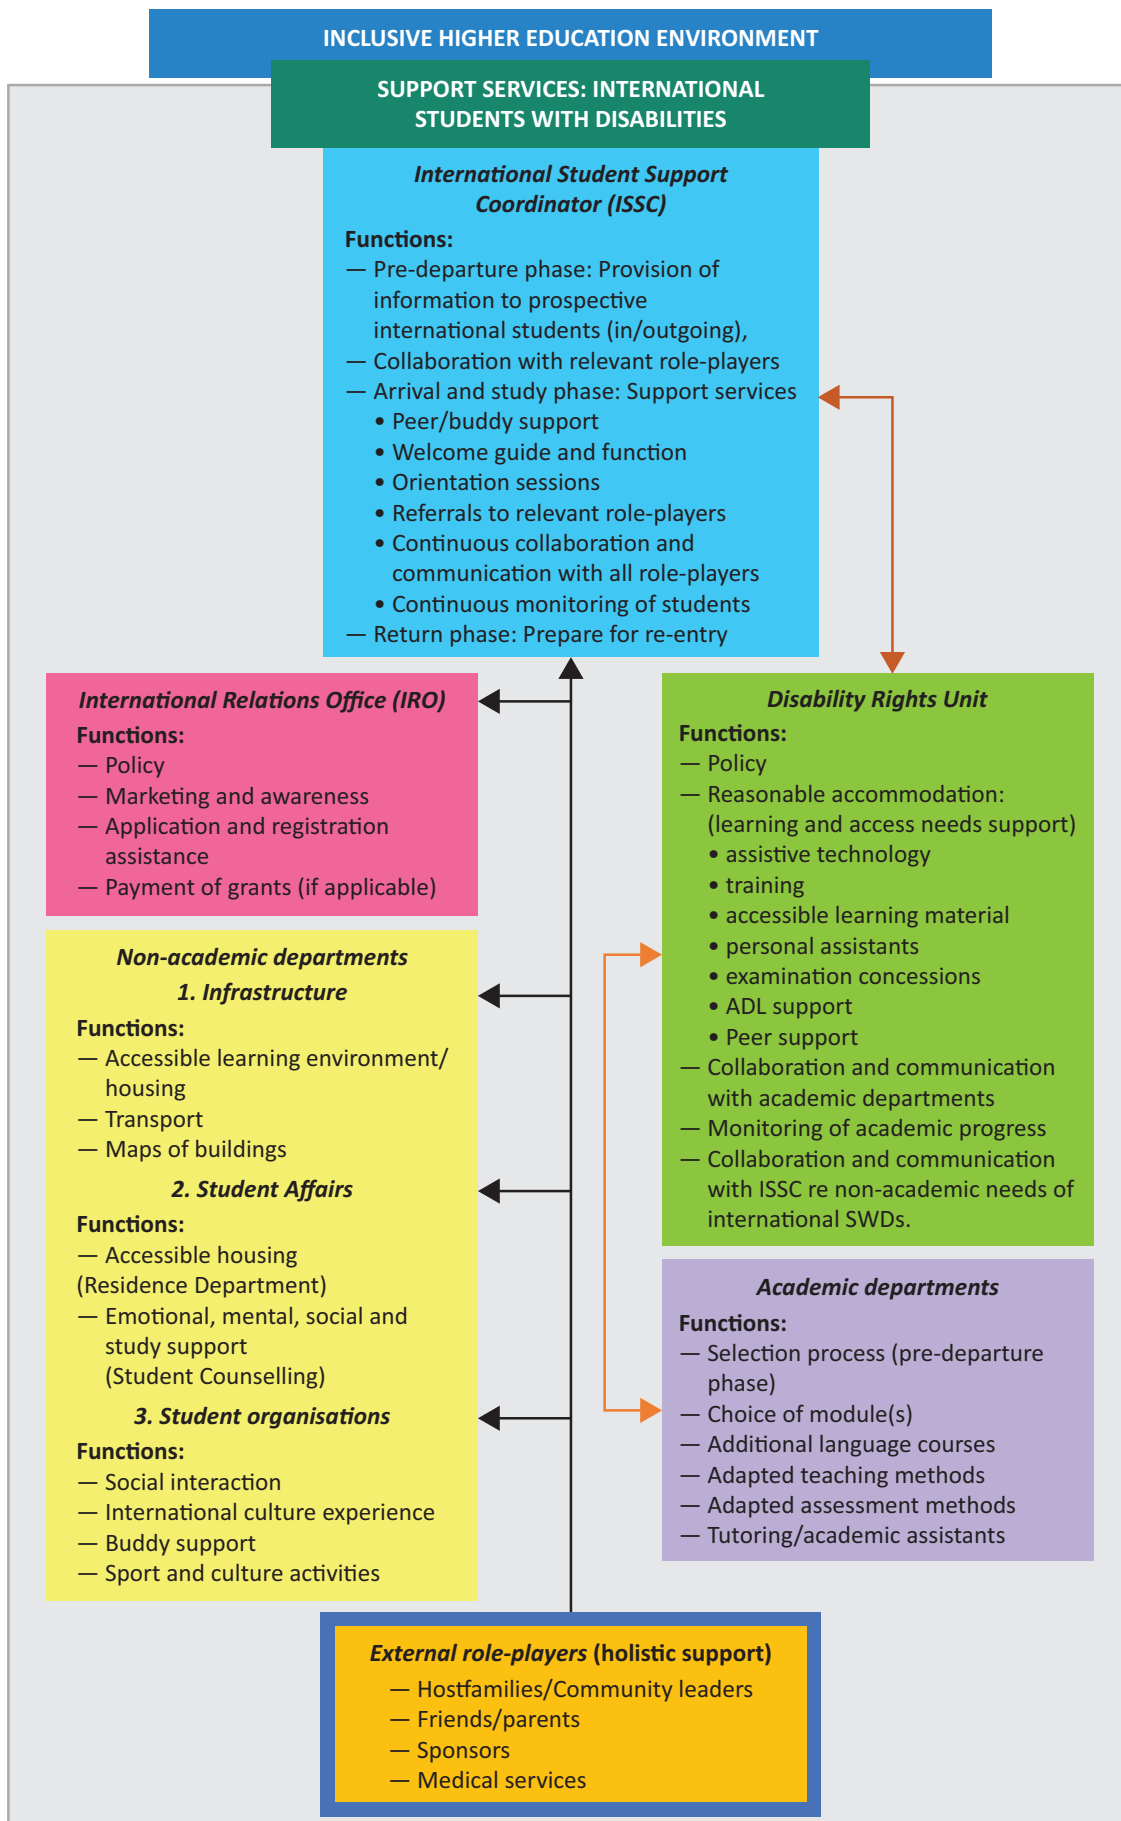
INCLUSIVE HIGHER EDUCATION ENVIRONMENT

SUPPORT SERVICES: INTERNATIONAL STUDENTS WITH DISABILITIES

International Student Support Coordinator (ISSC)

Functions:
— Pre-departure phase: Provision of information to prospective international students (in/outgoing),
— Collaboration with relevant role-players
— Arrival and study phase: Support services
• Peer/buddy support
• Welcome guide and function
• Orientation sessions
• Referrals to relevant role-players
• Continuous collaboration and communication with all role-players
• Continuous monitoring of students
— Return phase: Prepare for re-entry

International Relations Office (IRO)

Functions:
— Policy
— Marketing and awareness
— Application and registration assistance
— Payment of grants (if applicable)

Disability Rights Unit

Functions:
— Policy
— Reasonable accommodation: (learning and access needs support)
• assistive technology
• training
• accessible learning material
• personal assistants
• examination concessions
• ADL support
• Peer support
— Collaboration and communication with academic departments
— Monitoring of academic progress
— Collaboration and communication with ISSC re non-academic needs of international SWDs.

Non-academic departments

1. Infrastructure

Functions:
— Accessible learning environment/ housing
— Transport
— Maps of buildings

2. Student Affairs

Functions:
— Accessible housing (Residence Department)
— Emotional, mental, social and study support (Student Counselling)

3. Student organisations

Functions:
— Social interaction
— International culture experience
— Buddy support
— Sport and culture activities

Academic departments

Functions:
— Selection process (pre-departure phase)
— Choice of module(s)
— Additional language courses
— Adapted teaching methods
— Adapted assessment methods
— Tutoring/academic assistants

External role-players (holistic support)
— Hostfamilies/Community leaders
— Friends/parents
— Sponsors
— Medical services